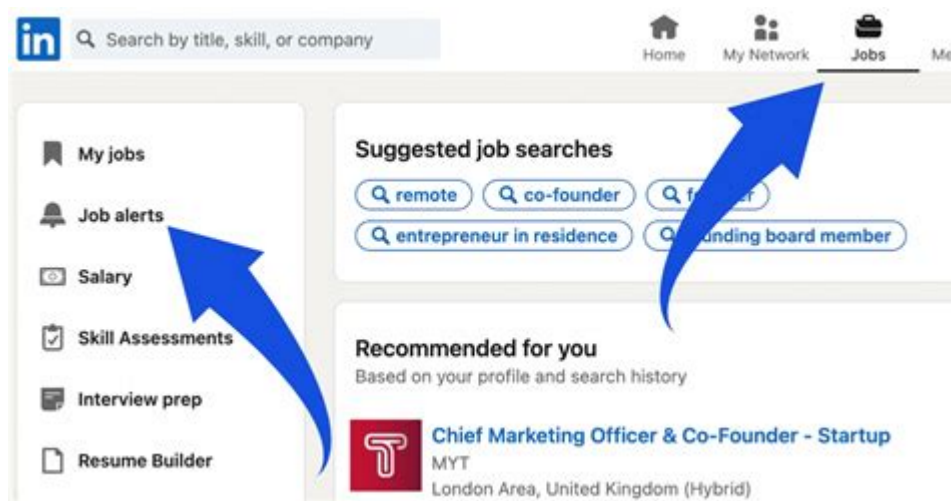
in

Search by title, skill, or company

Home
My Network
Jobs
Me

My jobs
Job alerts
Salary
Skill Assessments
Interview prep
Resume Builder

Suggested job searches

remote
co-founder
f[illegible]er
entrepreneur in residence
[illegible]unding board member

Recommended for you
Based on your profile and search history

Chief Marketing Officer & Co-Founder - Startup
MYT
London Area, United Kingdom (Hybrid)